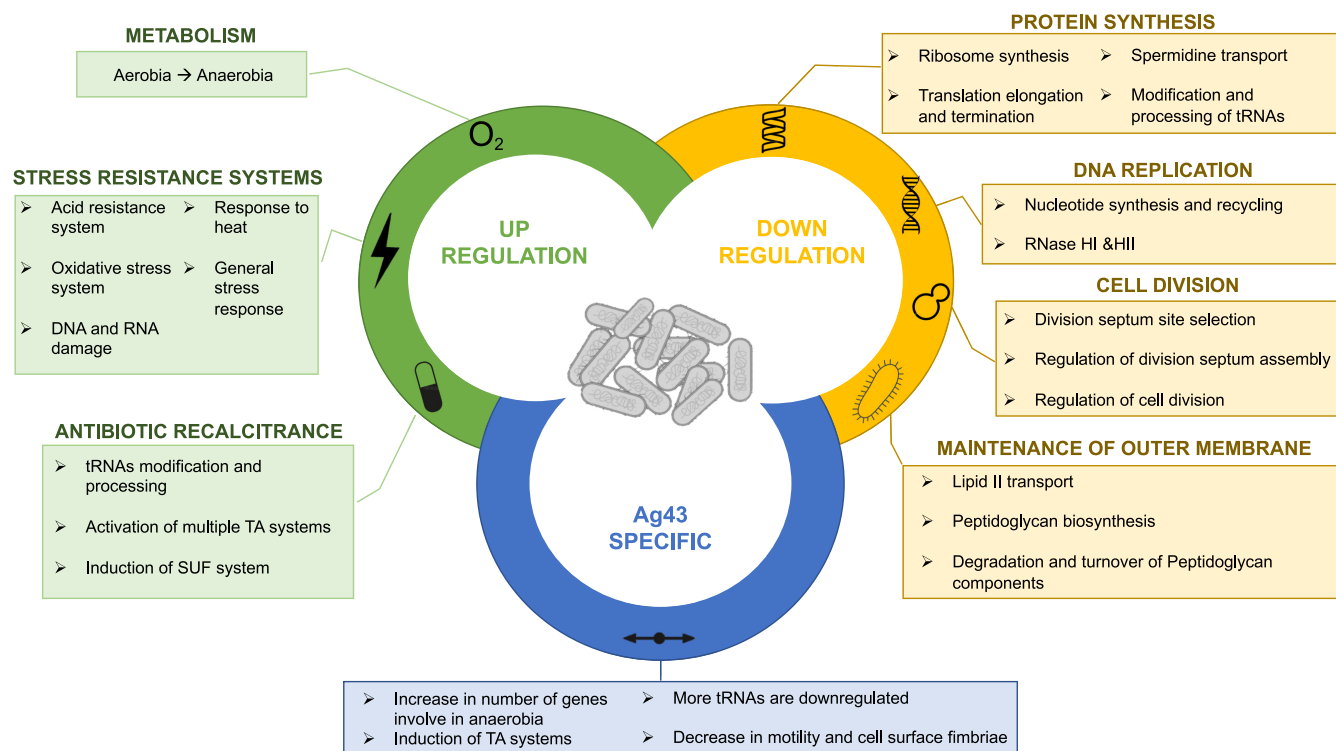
METABOLISM

Aerobia → Anaerobia

STRESS RESISTANCE SYSTEMS

➢ Acid resistance system
➢ Response to heat
➢ Oxidative stress system
➢ General stress response
➢ DNA and RNA damage

ANTIBIOTIC RECALCITRANCE

➢ tRNAs modification and processing
➢ Activation of multiple TA systems
➢ Induction of SUF system

$O_2$

UP REGULATION

DOWN REGULATION

Ag43 SPECIFIC

PROTEIN SYNTHESIS

➢ Ribosome synthesis
➢ Spermidine transport
➢ Translation elongation and termination
➢ Modification and processing of tRNAs

DNA REPLICATION

➢ Nucleotide synthesis and recycling
➢ RNase HI &HII

CELL DIVISION

➢ Division septum site selection
➢ Regulation of division septum assembly
➢ Regulation of cell division

MAINTENANCE OF OUTER MEMBRANE

➢ Lipid II transport
➢ Peptidoglycan biosynthesis
➢ Degradation and turnover of Peptidoglycan components

➢ Increase in number of genes involve in anaerobia
➢ More tRNAs are downregulated
➢ Induction of TA systems
➢ Decrease in motility and cell surface fimbriae